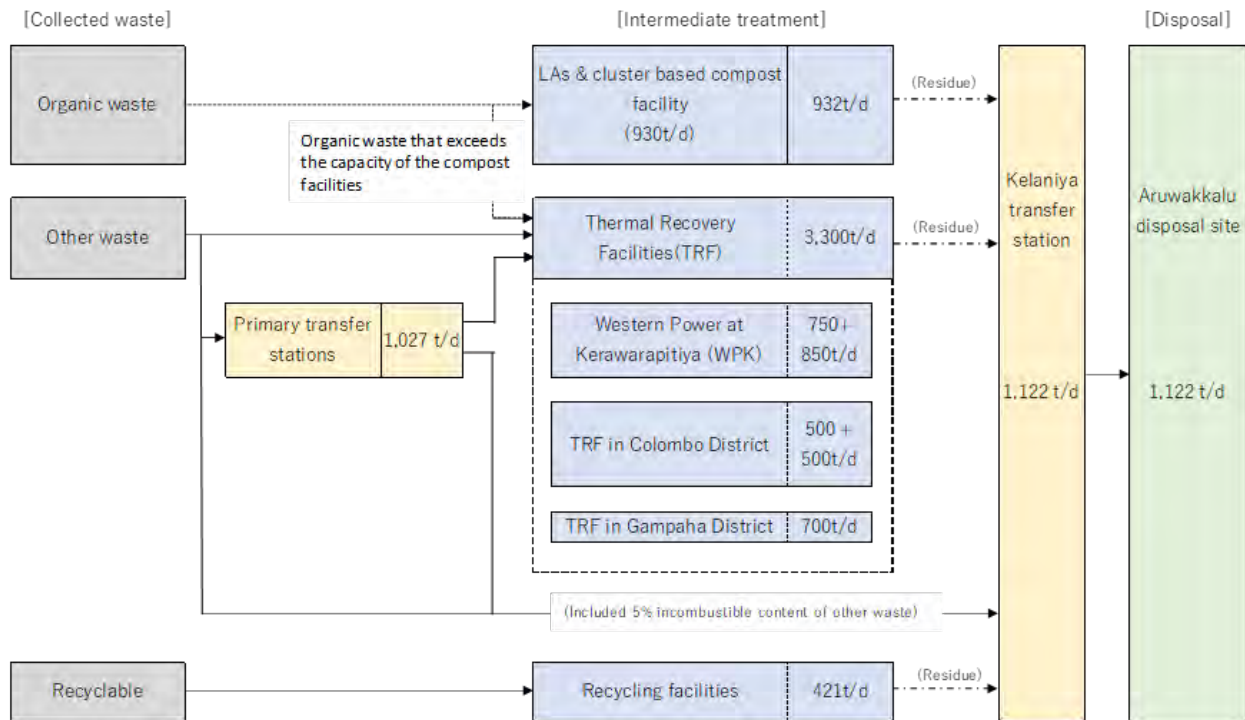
[Collected waste]

[Intermediate treatment]

[Disposal]

Organic waste

LAs & cluster based compost facility (930t/d)

932t/d

(Residue)

Organic waste that exceeds the capacity of the compost facilities

Other waste

Thermal Recovery Facilities(TRF)

3,300t/d

(Residue)

Kelaniya transfer station

Aruwakkalu disposal site

Primary transfer stations

1,027 t/d

Western Power at Kerawarapitiya (WPK)

750+ 850t/d

TRF in Colombo District

500 + 500t/d

TRF in Gampaha District

700t/d

1,122 t/d

1,122 t/d

(Included 5% incombustible content of other waste)

Recyclable

Recycling facilities

421t/d

(Residue)